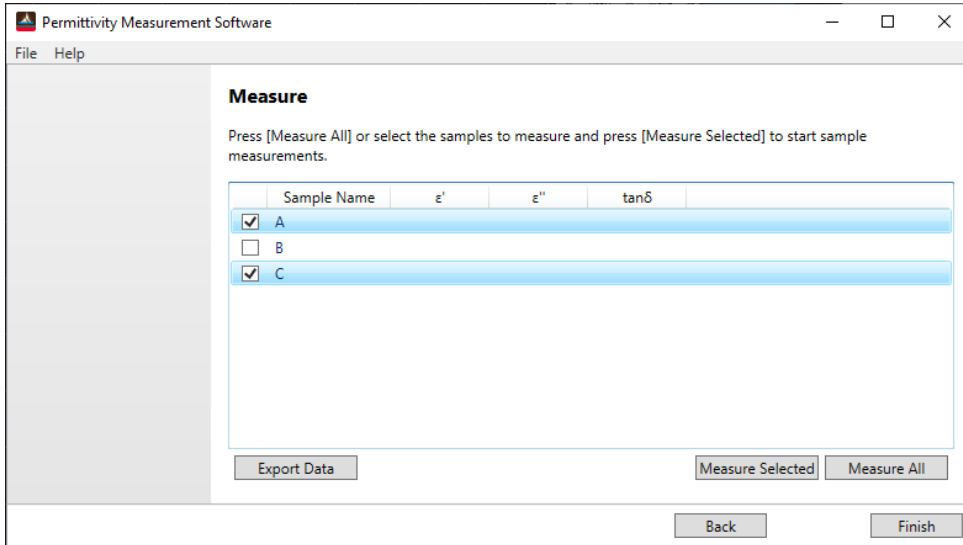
Permittivity Measurement Software

File Help

Measure

Press [Measure All] or select the samples to measure and press [Measure Selected] to start sample measurements.

| | Sample Name | ε' | ε'' | tanδ |
|---|---|---|---|---|
| ☑ | A | | | |
| ☐ | B | | | |
| ☑ | C | | | |

Export Data

Measure Selected

Measure All

Back

Finish